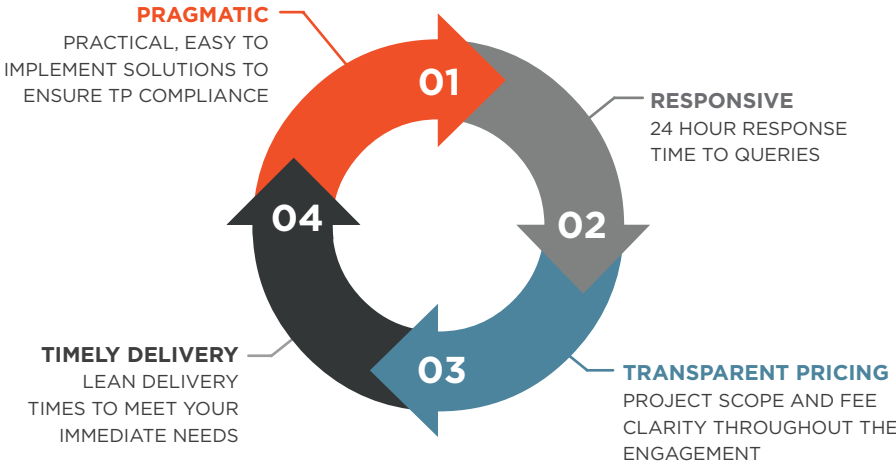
PRAGMATIC
PRACTICAL, EASY TO IMPLEMENT SOLUTIONS TO ENSURE TP COMPLIANCE

01

RESPONSIVE
24 HOUR RESPONSE TIME TO QUERIES

02

TRANSPARENT PRICING
PROJECT SCOPE AND FEE CLARITY THROUGHOUT THE ENGAGEMENT

03

TIMELY DELIVERY
LEAN DELIVERY TIMES TO MEET YOUR IMMEDIATE NEEDS

04